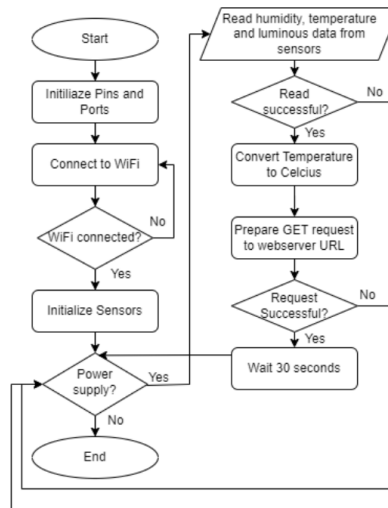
Start

Initiliaze Pins and Ports

Connect to WiFi

WiFi connected?

No

Yes

Initialize Sensors

Power supply?

Yes

No

End

Read humidity, temperature and luminous data from sensors

Read successful?

No

Yes

Convert Temperature to Celcius

Prepare GET request to webserver URL

Request Successful?

No

Yes

Wait 30 seconds